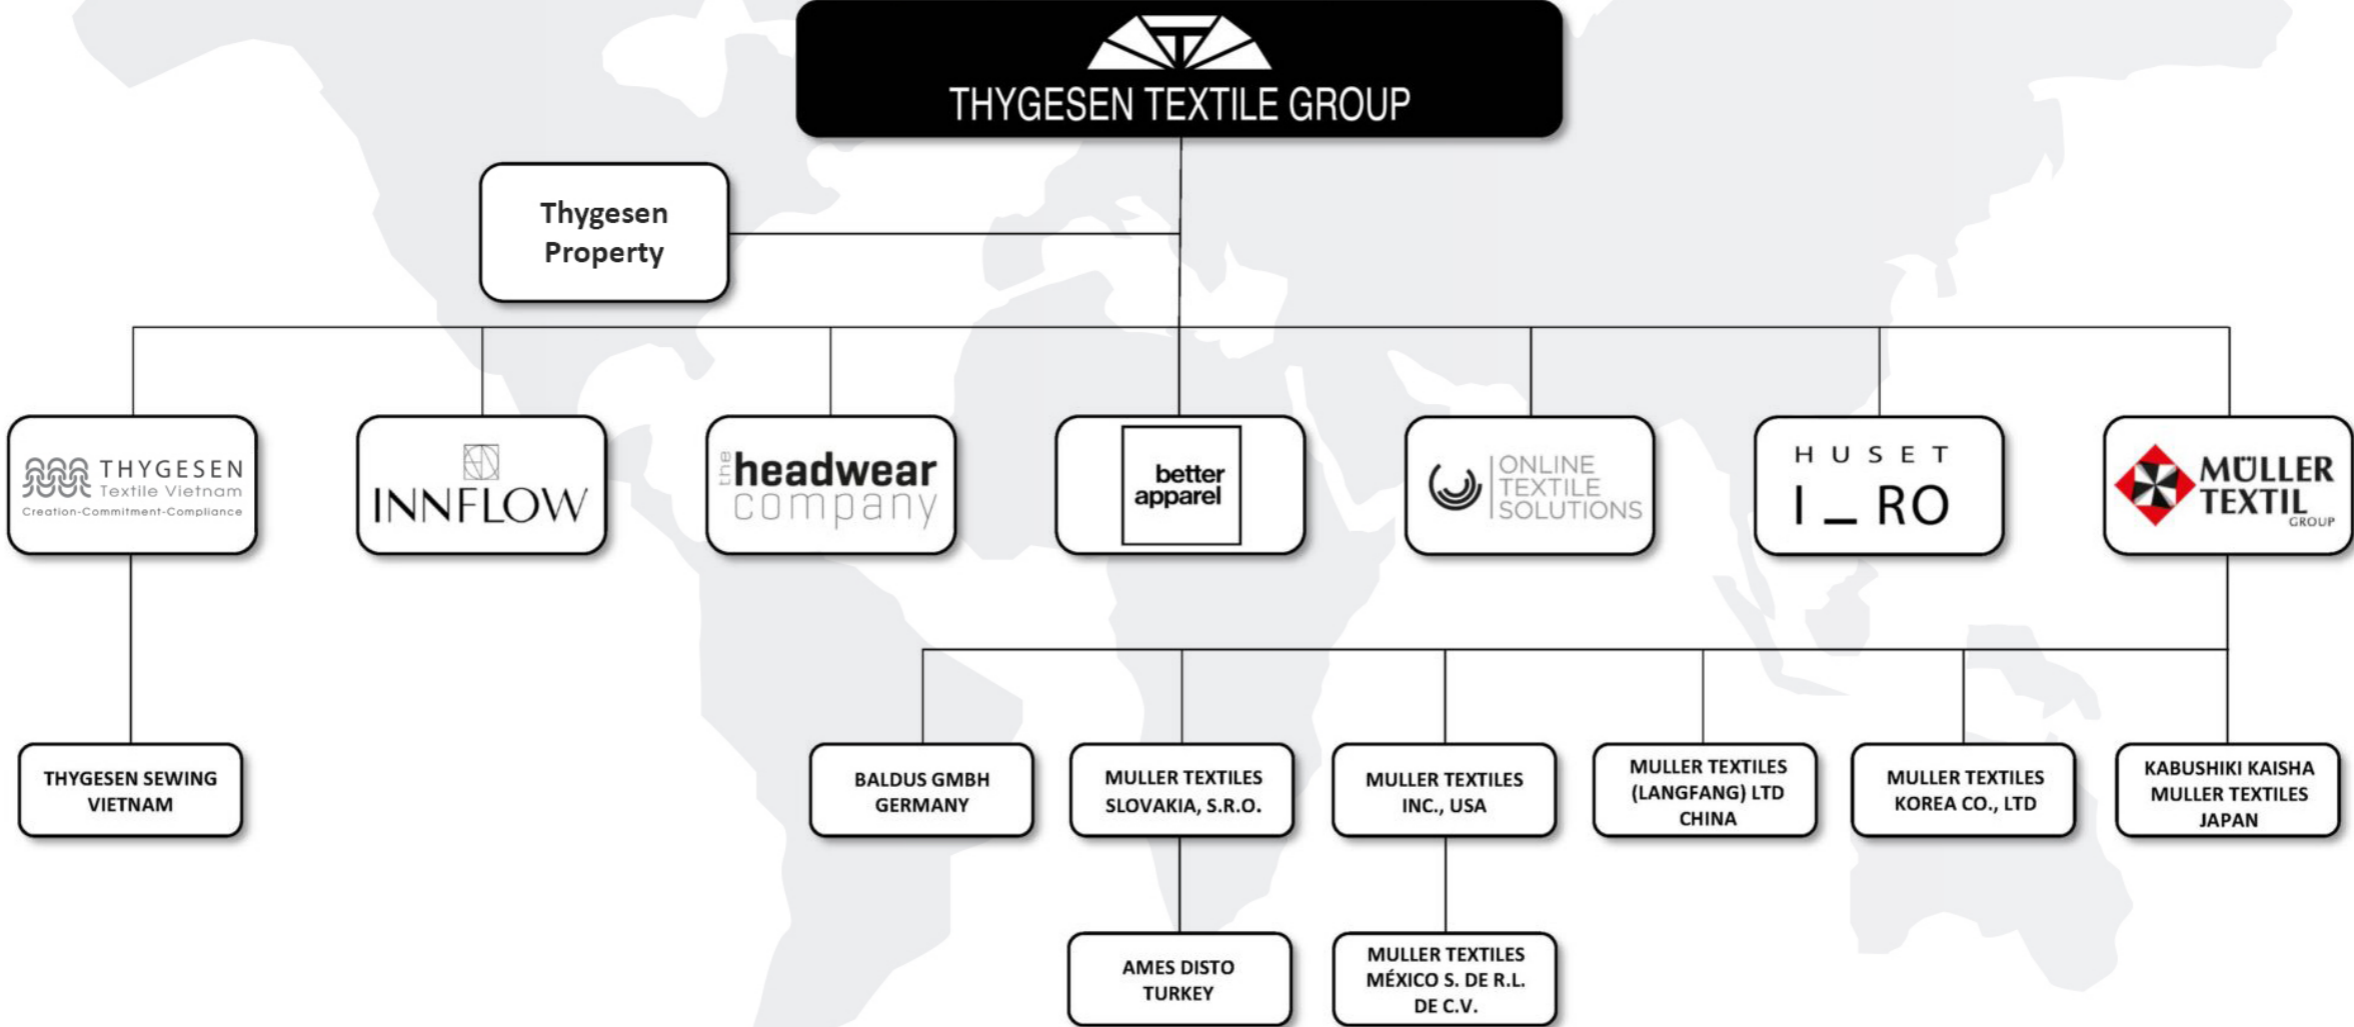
THYGESEN TEXTILE GROUP

Thygesen Property

THYGESEN Textile Vietnam Creation-Commitment-Compliance

INNFLOW

the headwear company

better apparel

ONLINE TEXTILE SOLUTIONS

HUSET I_RO

MÜLLER TEXTIL GROUP

THYGESEN SEWING VIETNAM

BALDUS GMBH GERMANY

MULLER TEXTILES SLOVAKIA, S.R.O.

MULLER TEXTILES INC., USA

MULLER TEXTILES (LANGFANG) LTD CHINA

MULLER TEXTILES KOREA CO., LTD

KABUSHIKI KAISHA MULLER TEXTILES JAPAN

AMES DISTO TURKEY

MULLER TEXTILES MÉXICO S. DE R.L. DE C.V.